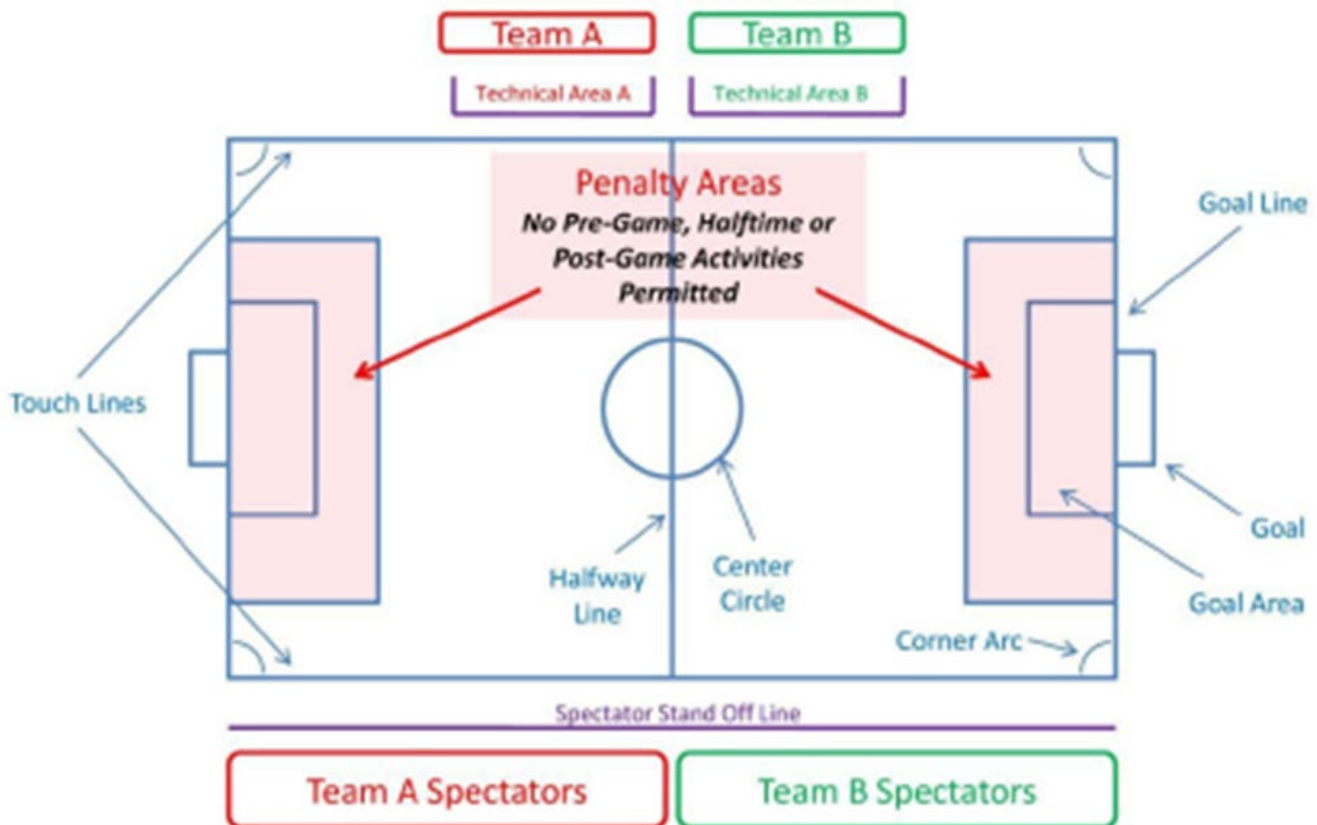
Team A

Team B

Technical Area A

Technical Area B

Penalty Areas
No Pre-Game, Halftime or Post-Game Activities Permitted

Goal Line

Touch Lines

Halfway Line

Center Circle

Goal

Goal Area

Corner Arc

Spectator Stand Off Line

Team A Spectators

Team B Spectators